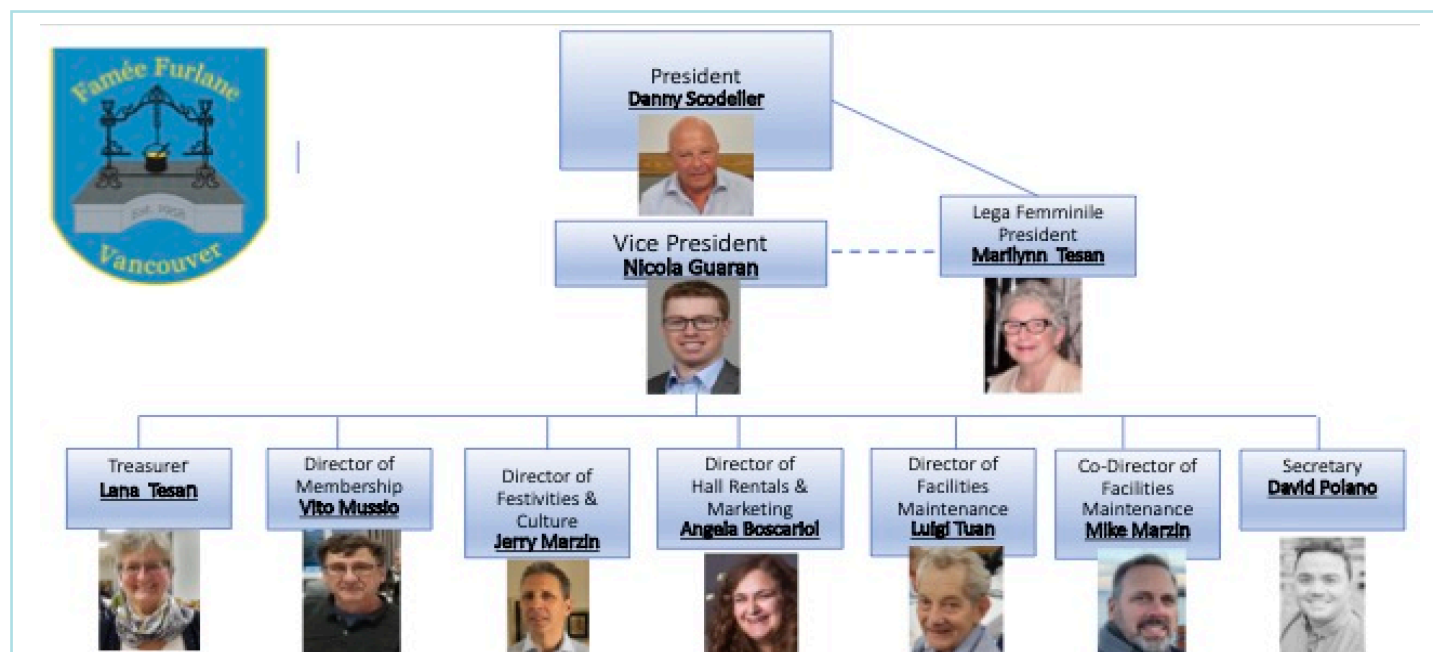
Famée Furlane
Est. 1958
Vancouver

President
Danny Scodeller

Lega Femminile President
Marilynn Tesan

Vice President
Nicola Guaran

Treasurer
Lana Tesan

Director of Membership
Vito Mussio

Director of Festivities & Culture
Jerry Marzin

Director of Hall Rentals & Marketing
Angela Boscariol

Director of Facilities Maintenance
Luigi Tuan

Co-Director of Facilities Maintenance
Mike Marzin

Secretary
David Polano